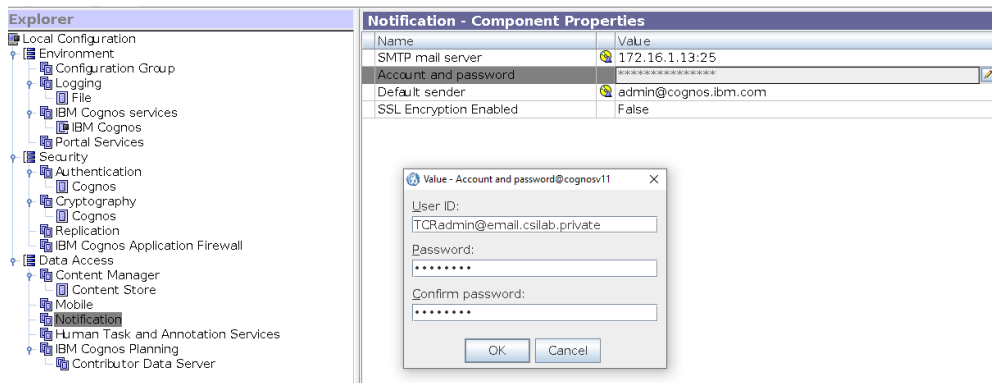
Explorer

Local Configuration
Environment
Configuration Group
Logging
File
IBM Cognos services
IBM Cognos
Portal Services
Security
Authentication
Cognos
Cryptography
Cognos
Replication
IBM Cognos Application Firewall
Data Access
Content Manager
Content Store
Mobile
Notification
Human Task and Annotation Services
IBM Cognos Planning
Contributor Data Server

Notification - Component Properties

| Name | Value |
|---|---|
| SMTP mail server | 172.16.1.13:25 |
| Account and password | *************** |
| Default sender | admin@cognos.ibm.com |
| SSL Encryption Enabled | False |

Value - Account and password@cognosv11

User ID:
TCRadmin@email.csilab.private
Password:
••••••••
Confirm password:
••••••••
OK
Cancel